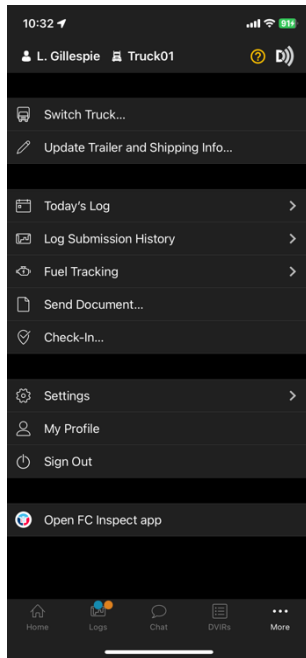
10:32

91+

L. Gillespie Truck01

Switch Truck...

Update Trailer and Shipping Info...

Today's Log

Log Submission History

Fuel Tracking

Send Document...

Check-In...

Settings

My Profile

Sign Out

Open FC Inspect app

Home

Logs

Chat

DVIRs

More